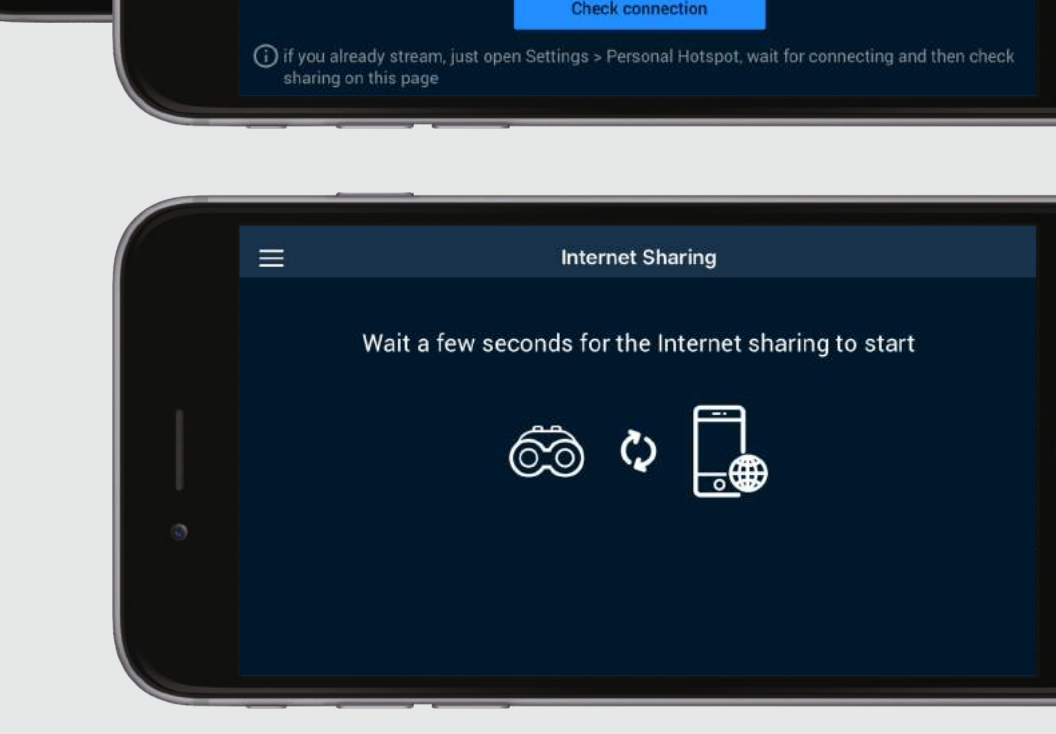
Check connection

ⓘ if you already stream, just open Settings > Personal Hotspot, wait for connecting and then check sharing on this page

Internet Sharing

Wait a few seconds for the Internet sharing to start